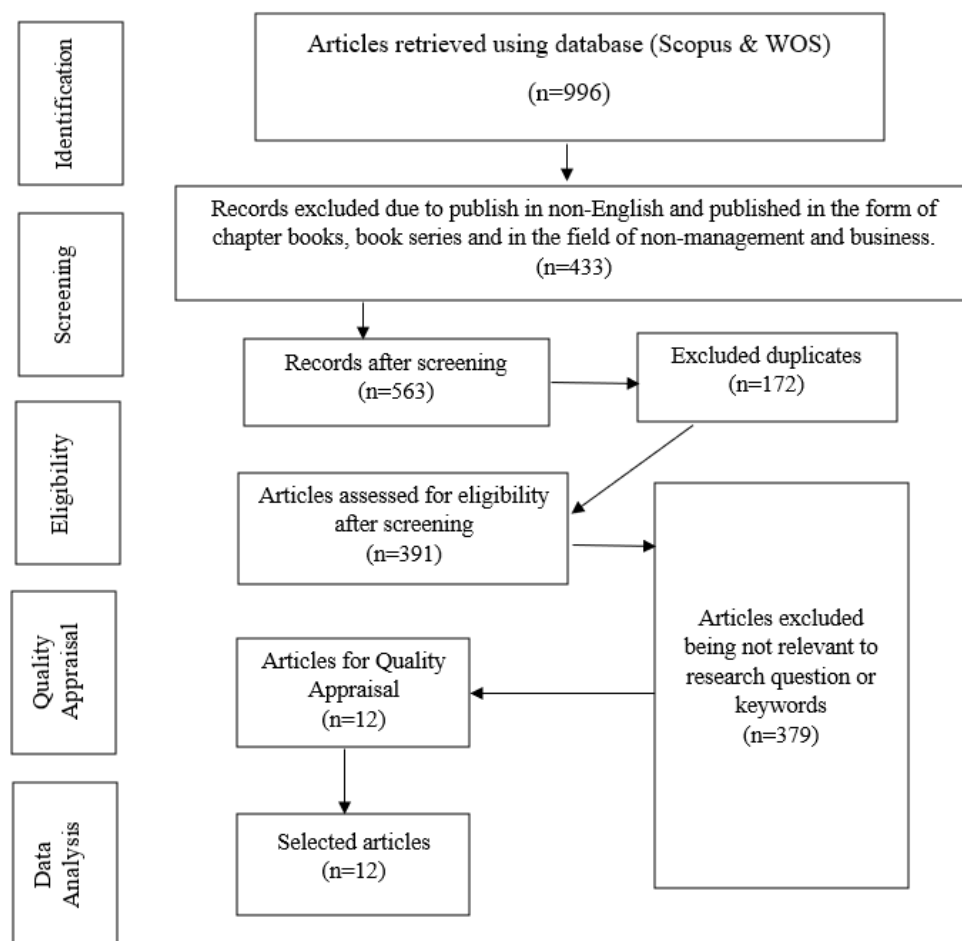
Identification

Articles retrieved using database (Scopus & WOS)
(n=996)

Screening

Records excluded due to publish in non-English and published in the form of chapter books, book series and in the field of non-management and business.
(n=433)

Records after screening
(n=563)

Excluded duplicates
(n=172)

Eligibility

Articles assessed for eligibility after screening
(n=391)

Articles excluded being not relevant to research question or keywords
(n=379)

Quality Appraisal

Articles for Quality Appraisal
(n=12)

Data Analysis

Selected articles
(n=12)